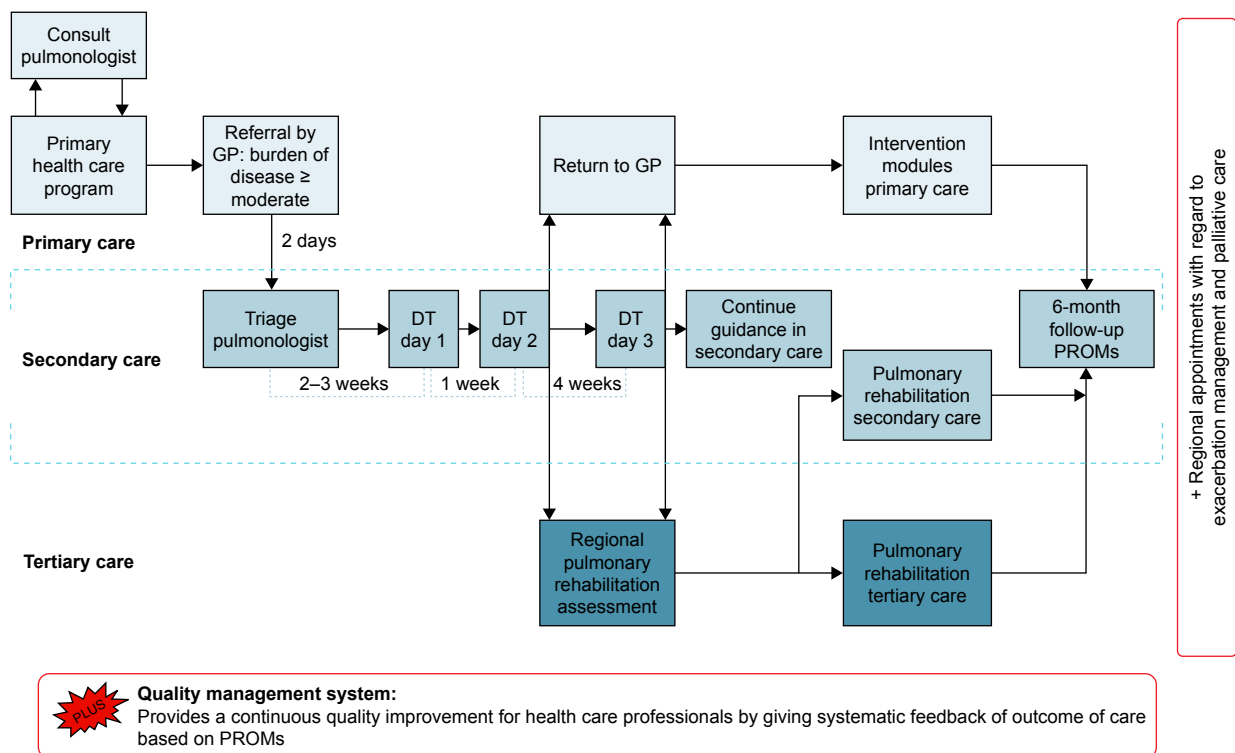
Consult pulmonologist

Primary health care program

Referral by GP: burden of disease ≥ moderate

Primary care

2 days

Return to GP

Intervention modules primary care

Secondary care

Triage pulmonologist

DT day 1

DT day 2

DT day 3

Continue guidance in secondary care

6-month follow-up PROMs

2–3 weeks

1 week

4 weeks

Pulmonary rehabilitation secondary care

Tertiary care

Regional pulmonary rehabilitation assessment

Pulmonary rehabilitation tertiary care

+ Regional appointments with regard to exacerbation management and palliative care

PLUS

Quality management system:
Provides a continuous quality improvement for health care professionals by giving systematic feedback of outcome of care based on PROMs